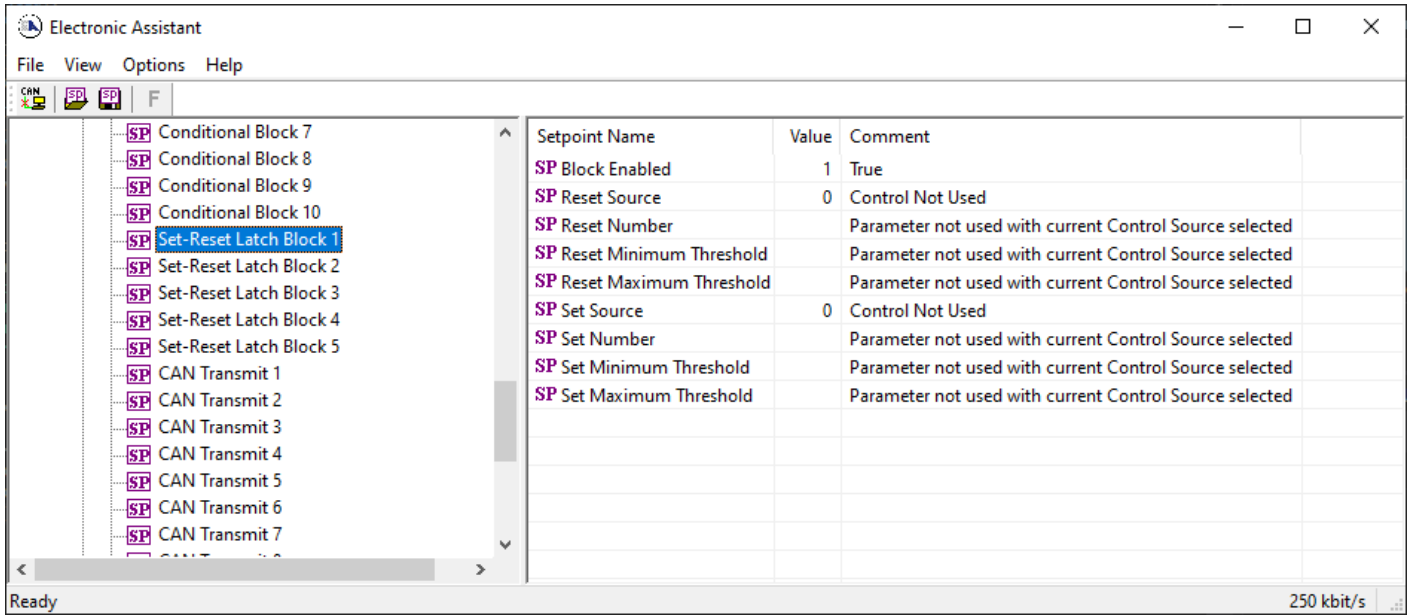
Electronic Assistant

File View Options Help

CAN SP SP F

SP Conditional Block 7
SP Conditional Block 8
SP Conditional Block 9
SP Conditional Block 10
SP Set-Reset Latch Block 1
SP Set-Reset Latch Block 2
SP Set-Reset Latch Block 3
SP Set-Reset Latch Block 4
SP Set-Reset Latch Block 5
SP CAN Transmit 1
SP CAN Transmit 2
SP CAN Transmit 3
SP CAN Transmit 4
SP CAN Transmit 5
SP CAN Transmit 6
SP CAN Transmit 7
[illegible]

| Setpoint Name | Value | Comment |
|---|---|---|
| SP Block Enabled | 1 | True |
| SP Reset Source | 0 | Control Not Used |
| SP Reset Number | | Parameter not used with current Control Source selected |
| SP Reset Minimum Threshold | | Parameter not used with current Control Source selected |
| SP Reset Maximum Threshold | | Parameter not used with current Control Source selected |
| SP Set Source | 0 | Control Not Used |
| SP Set Number | | Parameter not used with current Control Source selected |
| SP Set Minimum Threshold | | Parameter not used with current Control Source selected |
| SP Set Maximum Threshold | | Parameter not used with current Control Source selected |

Ready 250 kbit/s